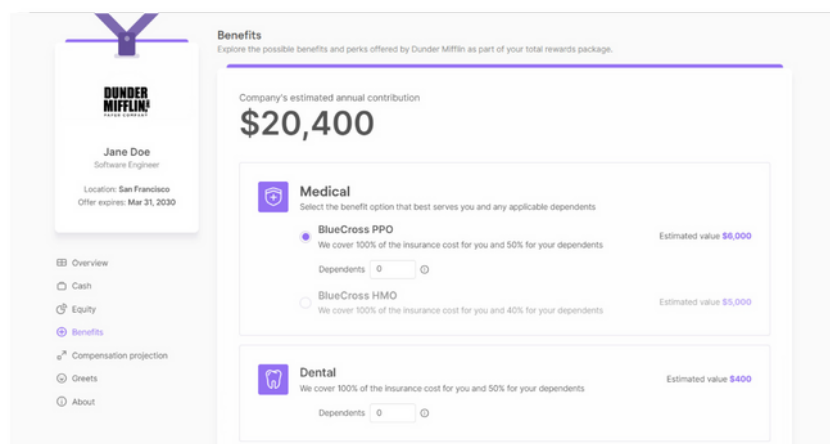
DUNDER MIFFLIN
PAPER COMPANY

Jane Doe
Software Engineer

Location: San Francisco
Offer expires: Mar 31, 2030

Overview
Cash
Equity
Benefits
Compensation projection
Greets
About

Benefits
Explore the possible benefits and perks offered by Dunder Mifflin as part of your total rewards package.

Company's estimated annual contribution
$20,400

Medical
Select the benefit option that best serves you and any applicable dependents

BlueCross PPO
We cover 100% of the insurance cost for you and 50% for your dependents
Estimated value $6,000
Dependents 0

BlueCross HMO
We cover 100% of the insurance cost for you and 40% for your dependents
Estimated value $5,000

Dental
We cover 100% of the insurance cost for you and 50% for your dependents
Estimated value $400
Dependents 0